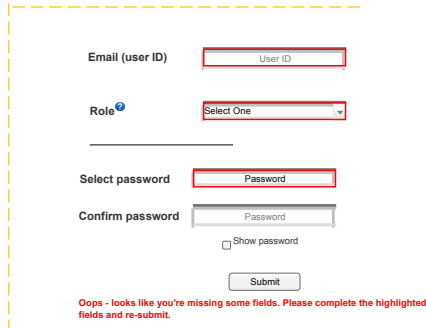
Email (user ID) User ID

Role Select One

Select password Password

Confirm password Password

Show password

Submit

Oops - looks like you're missing some fields. Please complete the highlighted fields and re-submit.